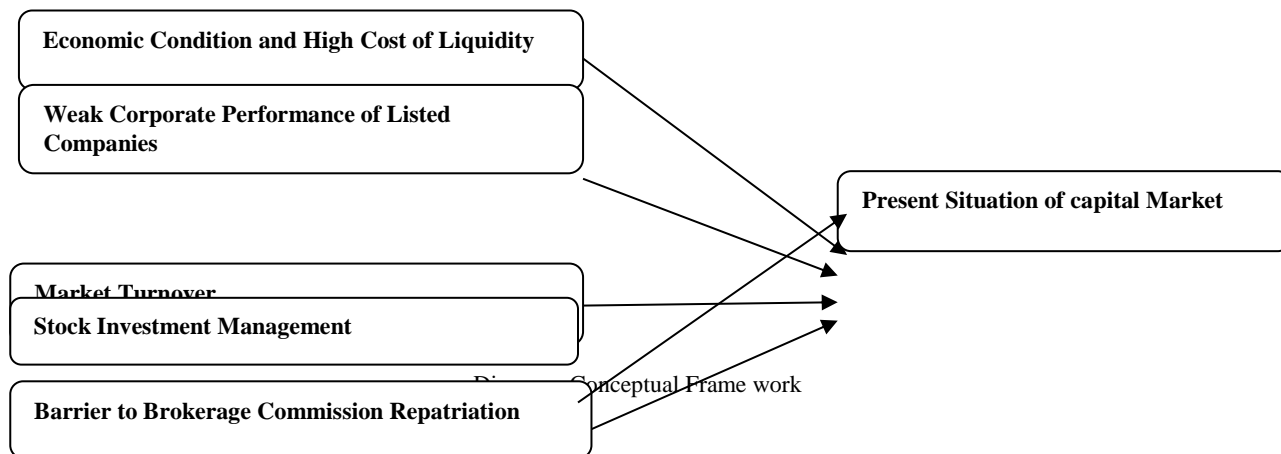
Economic Condition and High Cost of Liquidity

Weak Corporate Performance of Listed Companies

Present Situation of capital Market

Market Turnover

Stock Investment Management

Di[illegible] Conceptual Frame work

Barrier to Brokerage Commission Repatriation